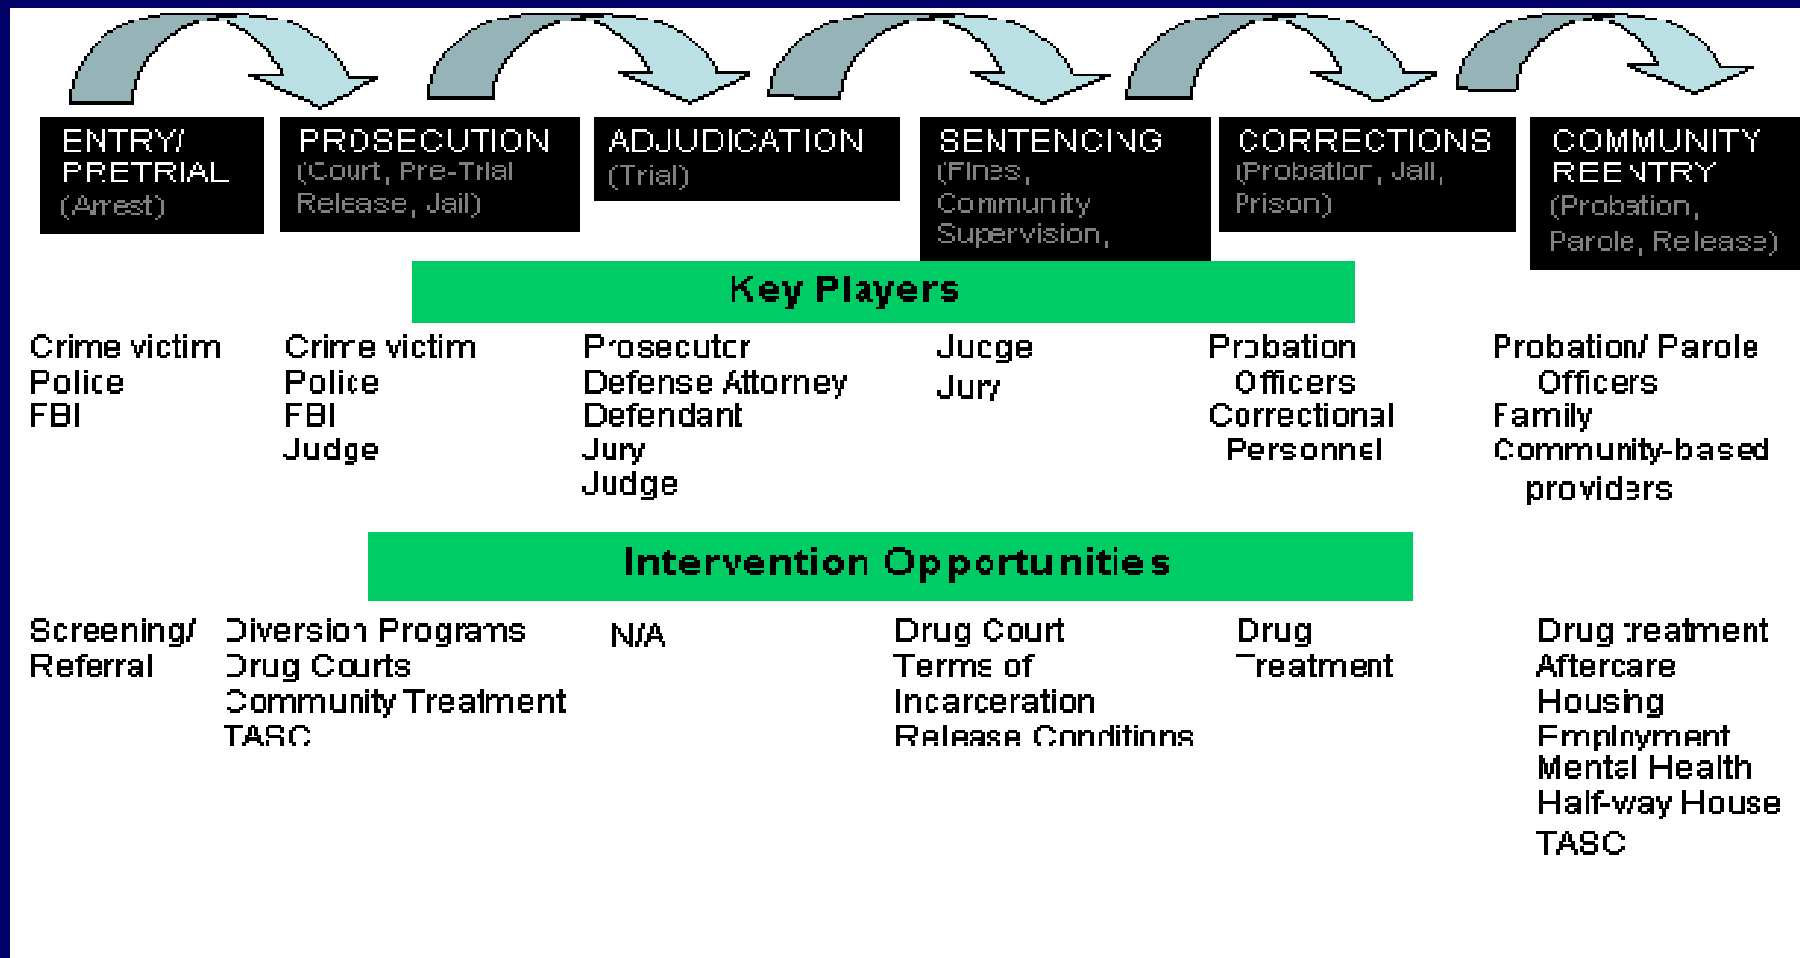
ENTRY/ PRETRIAL (Arrest)

PROSECUTION (Court, Pre-Trial Release, Jail)

ADJUDICATION (Trial)

SENTENCING (Fines, Community Supervision,

CORRECTIONS (Probation, Jail, Prison)

COMMUNITY REENTRY (Probation, Parole, Release)

Key Players

Crime victim
Police
FBI

Crime victim
Police
FBI
Judge

Prosecutor
Defense Attorney
Defendant
Jury
Judge

Judge
Jury

Probation Officers
Correctional Personnel

Probation/ Parole Officers
Family
Community-based providers

Intervention Opportunities

Screening/ Referral

Diversion Programs
Drug Courts
Community Treatment
TASC

N/A

Drug Court
Terms of Incarceration
Release Conditions

Drug Treatment

Drug treatment
Aftercare
Housing
Employment
Mental Health
Half-way House
TASC